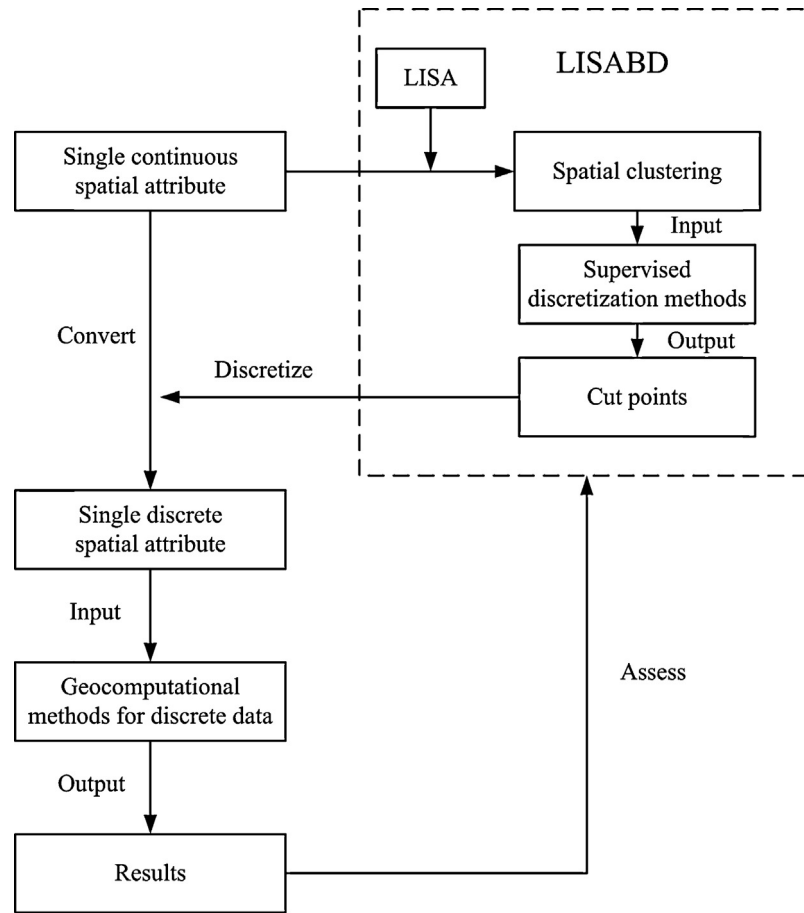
LISABD

LISA

Single continuous spatial attribute

Spatial clustering

Input

Supervised discretization methods

Output

Convert

Discretize

Cut points

Single discrete spatial attribute

Input

Assess

Geocomputational methods for discrete data

Output

Results